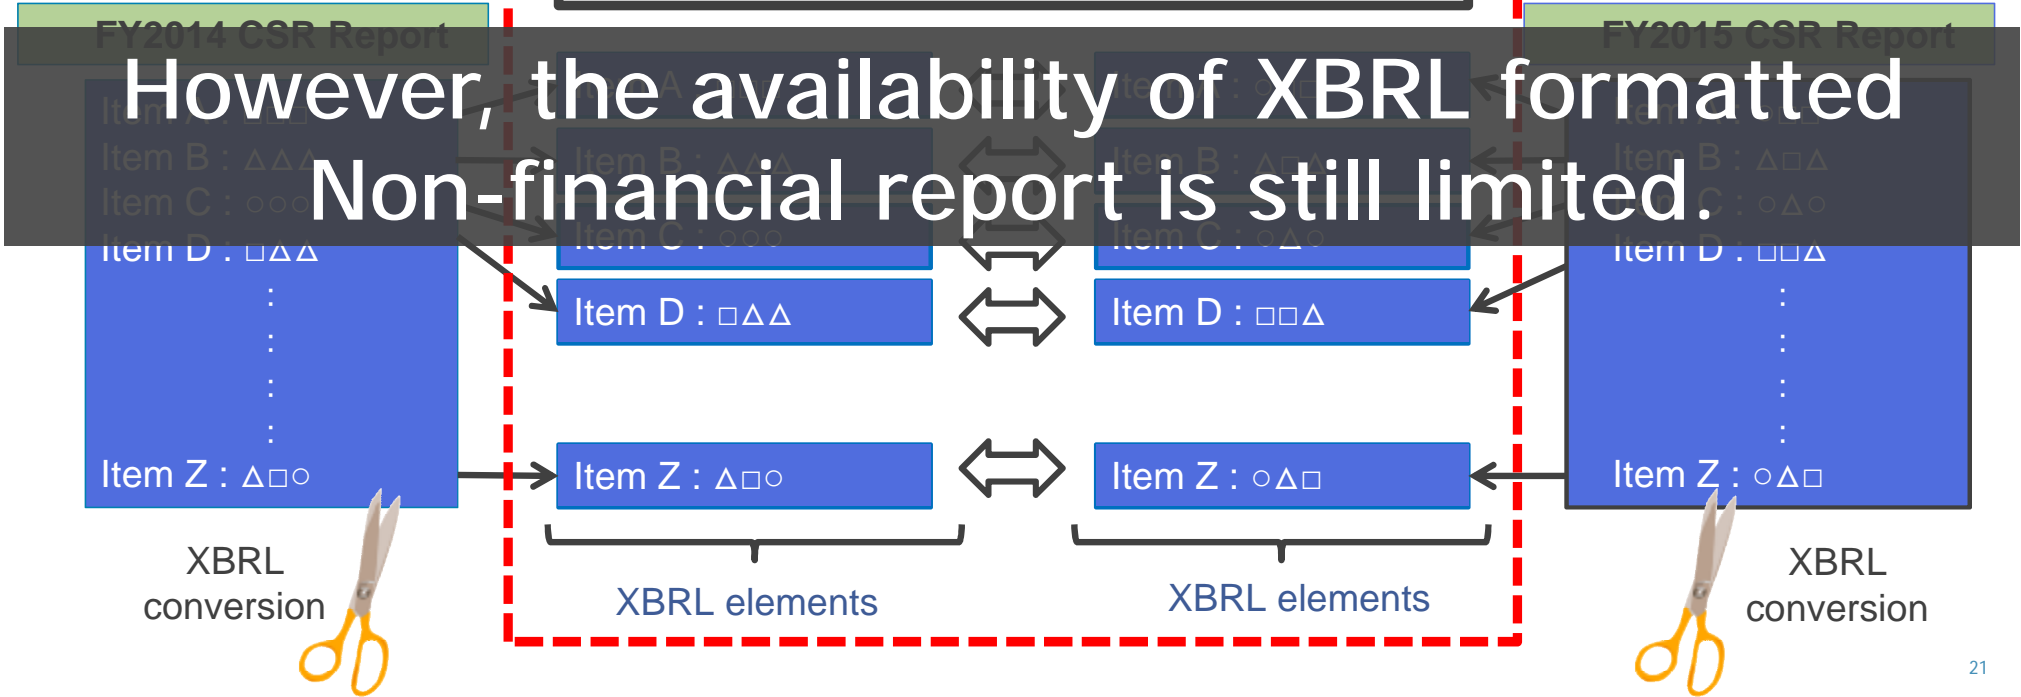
FY2014 CSR Report

FY2015 CSR Report

However, the availability of XBRL formatted Non-financial report is still limited.

Item B : △△△

Item C : ○○○

Item D : □△△

Item Z : △□○

XBRL conversion

Item B : △△△

Item C : ○○○

Item D : □△△

Item Z : △□○

XBRL elements

Item B : △□△

Item C : ○△○

Item D : □□△

Item Z : ○△□

XBRL elements

Item B : △□△

Item C : ○△○

Item D : □□△

Item Z : ○△□

XBRL conversion

21